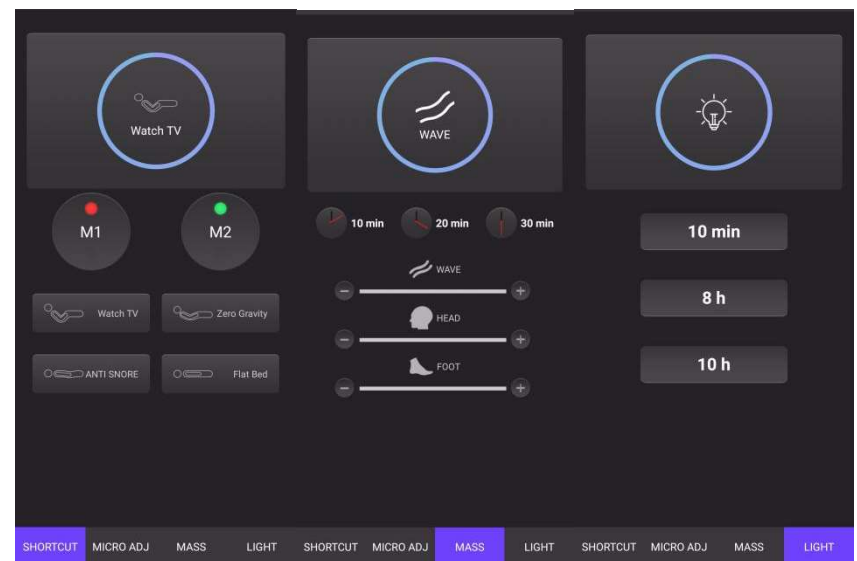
Watch TV

M1

M2

Watch TV

Zero Gravity

ANTI SNORE

Flat Bed

SHORTCUT MICRO ADJ MASS LIGHT

WAVE

10 min 20 min 30 min

WAVE

HEAD

FOOT

SHORTCUT MICRO ADJ MASS LIGHT

10 min

8 h

10 h

SHORTCUT MICRO ADJ MASS LIGHT